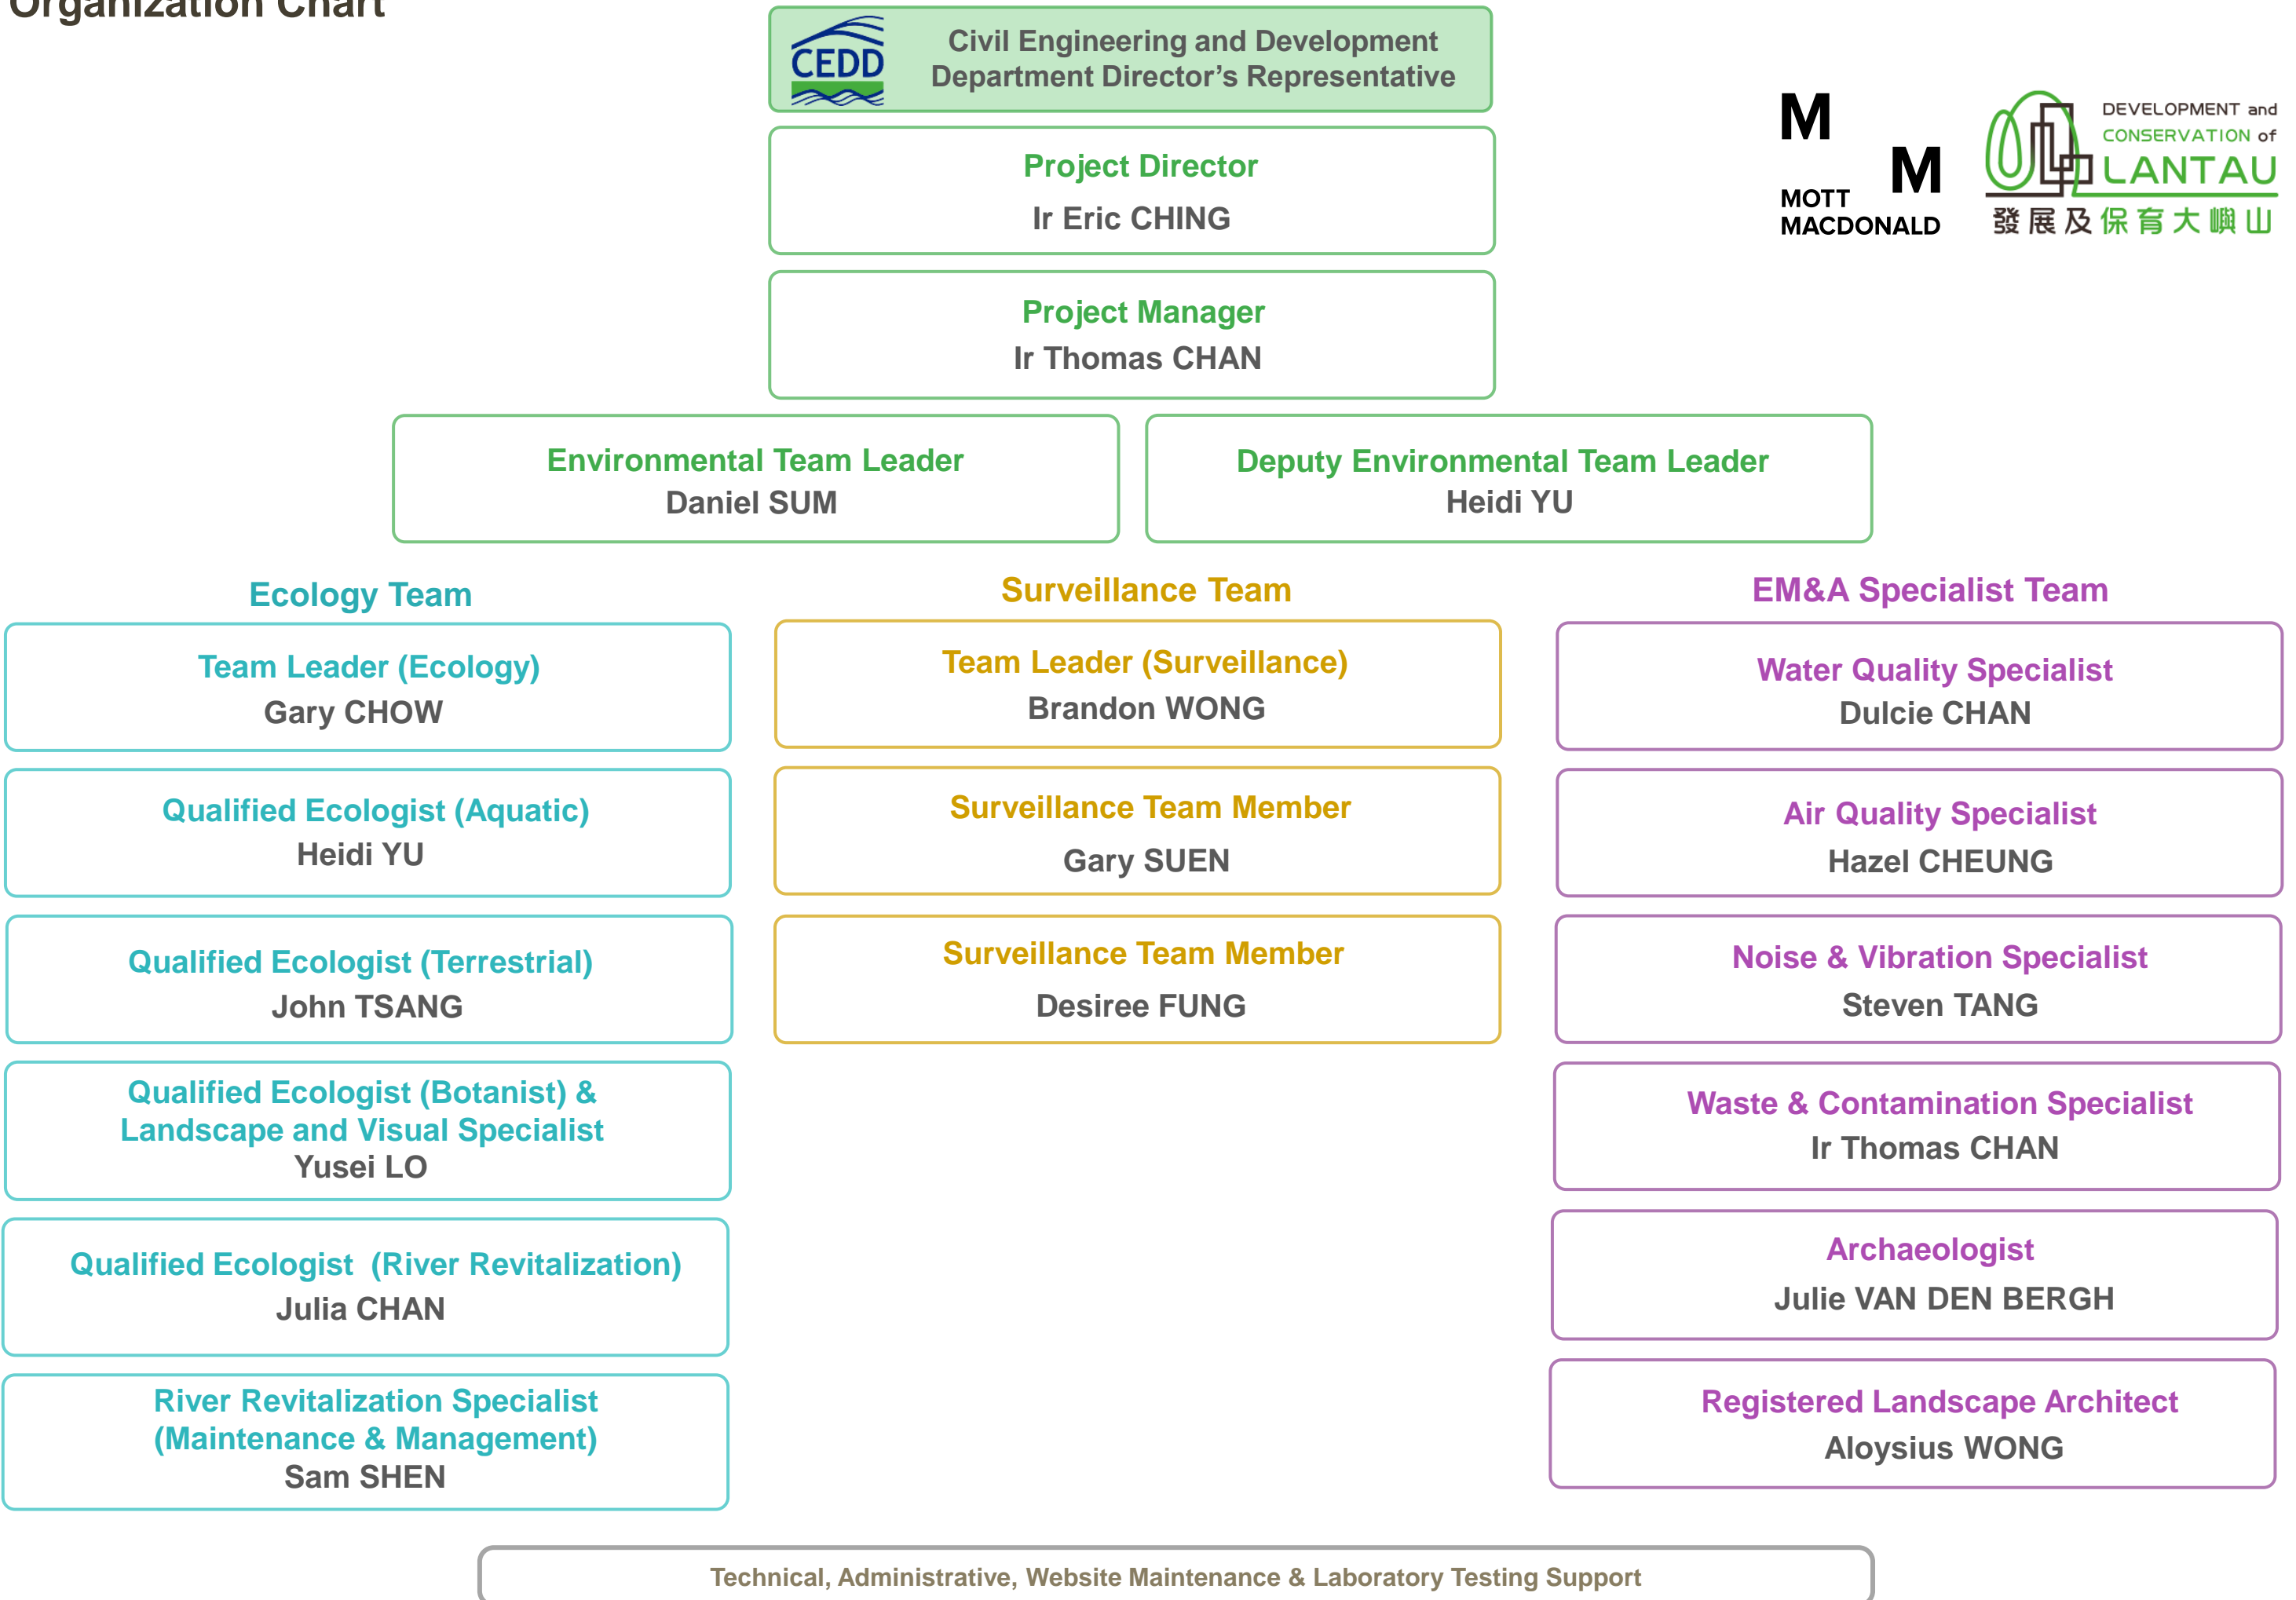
Organization Chart

CEDD Civil Engineering and Development Department Director's Representative

M M MOTT MACDONALD

DEVELOPMENT and CONSERVATION of LANTAU 發展及保育大嶼山

Project Director
Ir Eric CHING

Project Manager
Ir Thomas CHAN

Environmental Team Leader
Daniel SUM

Deputy Environmental Team Leader
Heidi YU

Ecology Team

Team Leader (Ecology)
Gary CHOW

Qualified Ecologist (Aquatic)
Heidi YU

Qualified Ecologist (Terrestrial)
John TSANG

Qualified Ecologist (Botanist) & Landscape and Visual Specialist
Yusei LO

Qualified Ecologist (River Revitalization)
Julia CHAN

River Revitalization Specialist (Maintenance & Management)
Sam SHEN

Surveillance Team

Team Leader (Surveillance)
Brandon WONG

Surveillance Team Member
Gary SUEN

Surveillance Team Member
Desiree FUNG

EM&A Specialist Team

Water Quality Specialist
Dulcie CHAN

Air Quality Specialist
Hazel CHEUNG

Noise & Vibration Specialist
Steven TANG

Waste & Contamination Specialist
Ir Thomas CHAN

Archaeologist
Julie VAN DEN BERGH

Registered Landscape Architect
Aloysius WONG

Technical, Administrative, Website Maintenance & Laboratory Testing Support